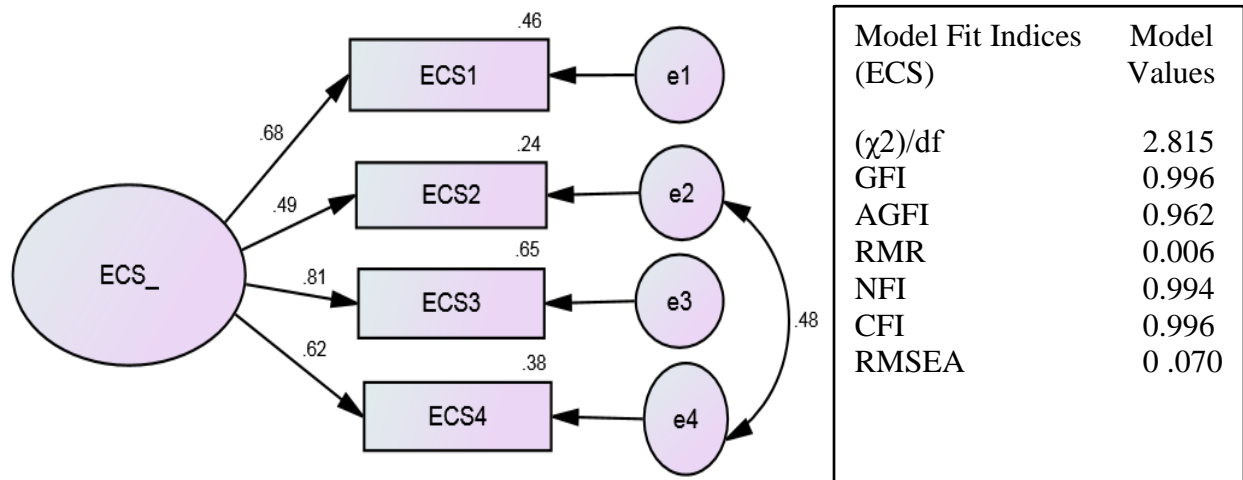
.46
ECS1
e1
.68
.24
ECS2
e2
.49
ECS_
.81
.65
ECS3
e3
.48
.62
.38
ECS4
e4

| Model Fit Indices (ECS) | Model Values |
|---|---|
| $(\chi2)$/df | 2.815 |
| GFI | 0.996 |
| AGFI | 0.962 |
| RMR | 0.006 |
| NFI | 0.994 |
| CFI | 0.996 |
| RMSEA | 0 .070 |